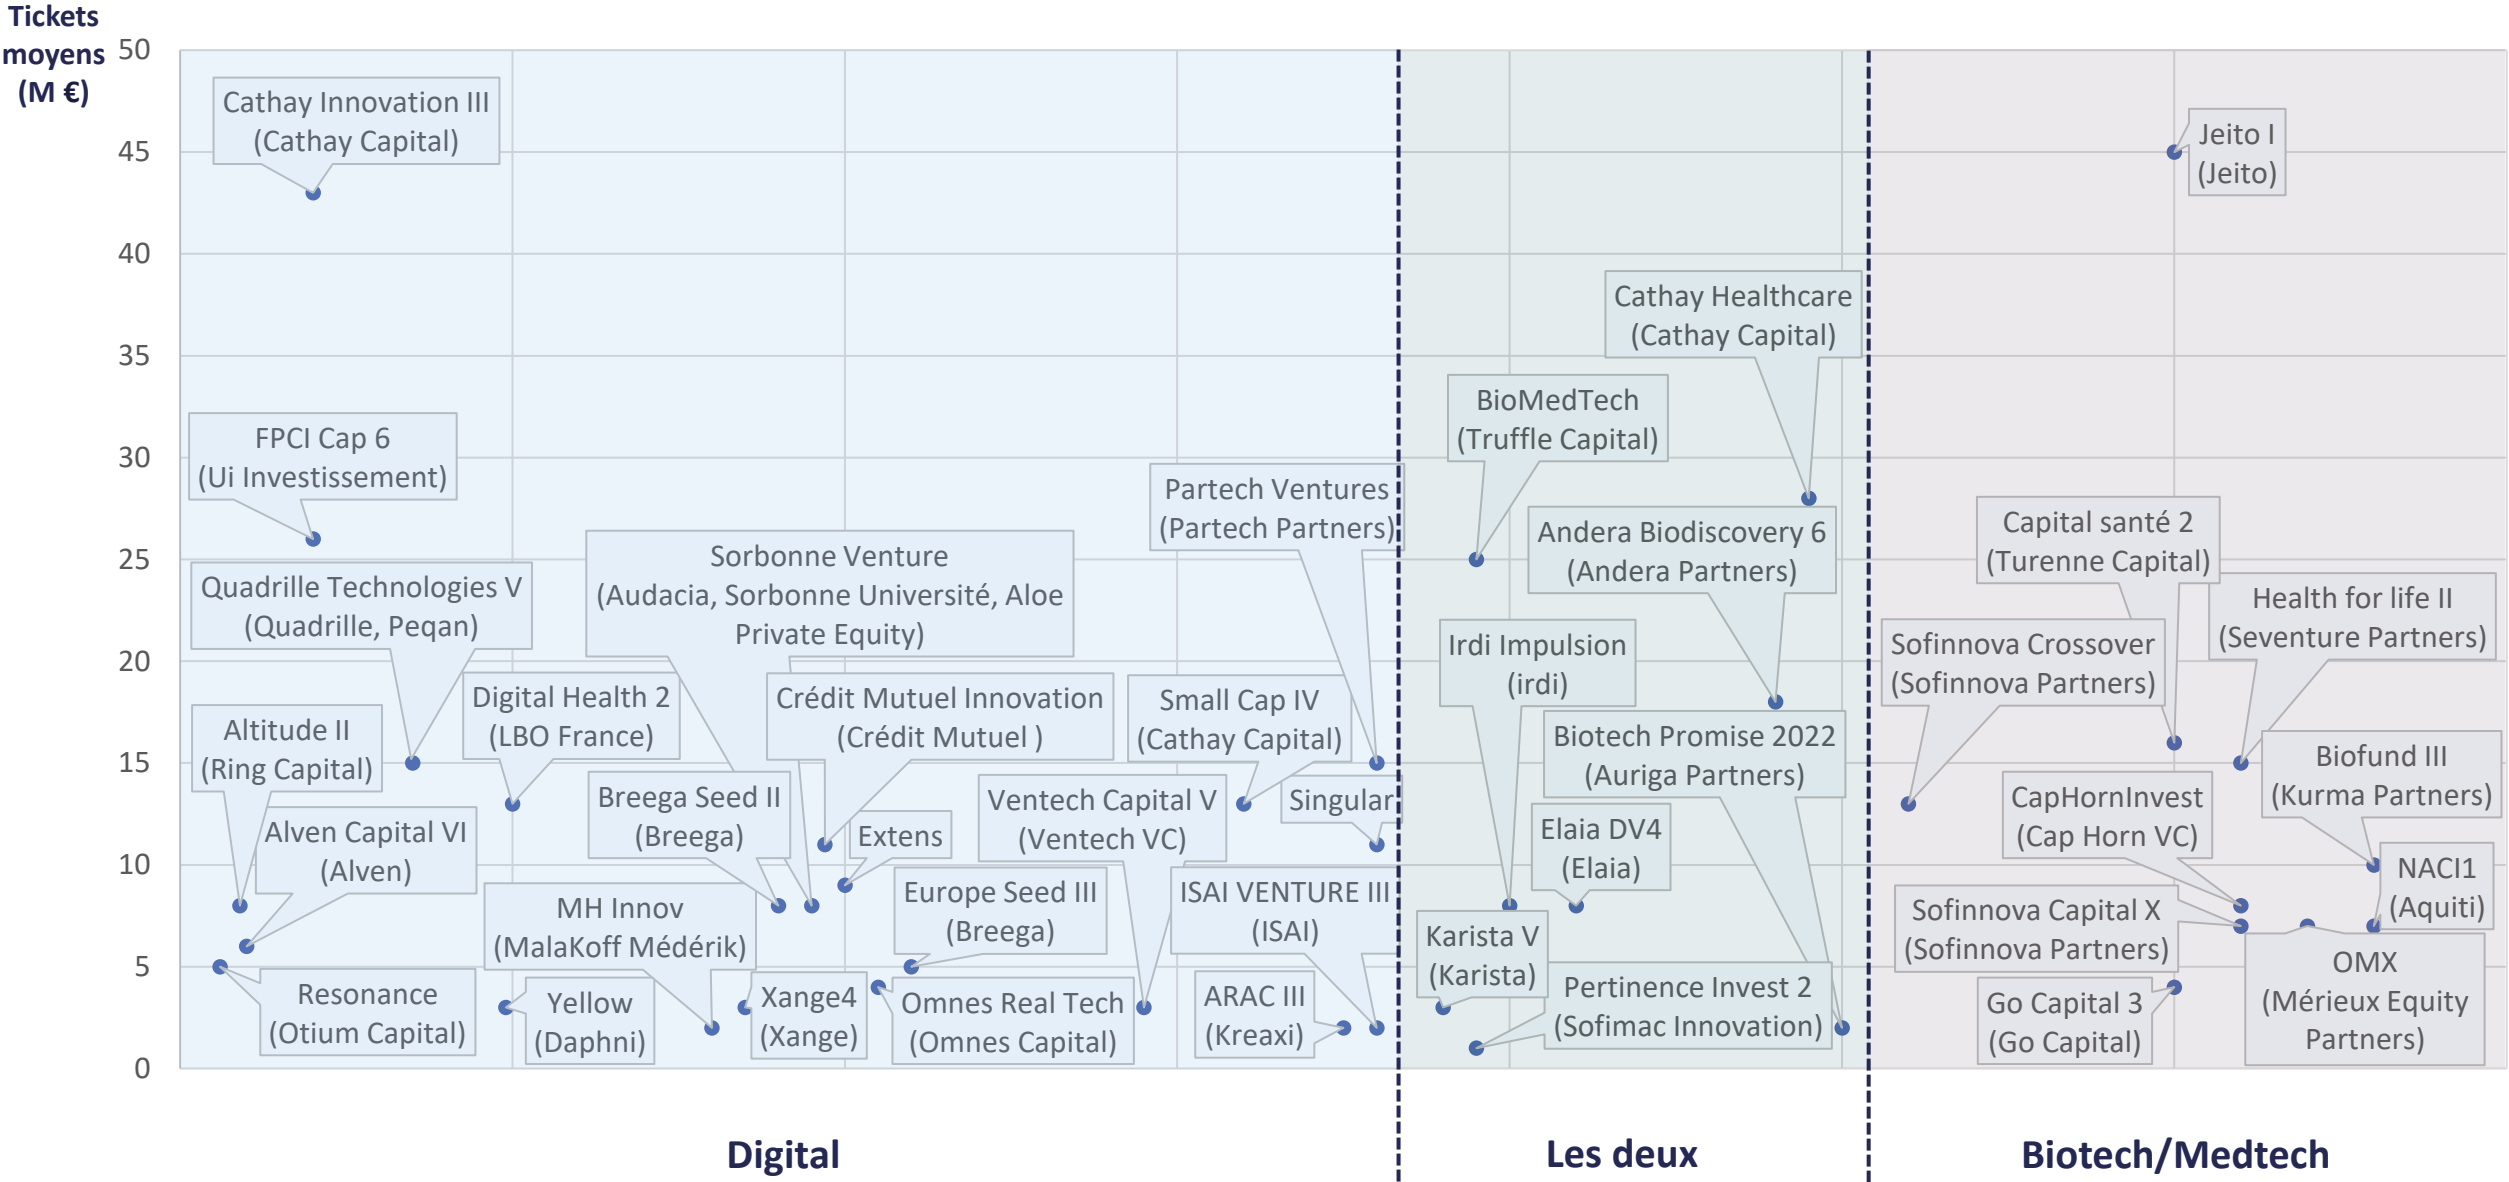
Tickets moyens (M €)

50
45
40
35
30
25
20
15
10
5
0

Cathay Innovation III (Cathay Capital)
FPCI Cap 6 (Ui Investissement)
Quadrille Technologies V (Quadrille, Peqan)
Sorbonne Venture (Audacia, Sorbonne Université, Aloe Private Equity)
Partech Ventures (Partech Partners)
Digital Health 2 (LBO France)
Crédit Mutuel Innovation (Crédit Mutuel )
Small Cap IV (Cathay Capital)
Altitude II (Ring Capital)
Breega Seed II (Breega)
Ventech Capital V (Ventech VC)
Singular
Alven Capital VI (Alven)
Extens
Europe Seed III (Breega)
ISAI VENTURE III (ISAI)
MH Innov (MalaKoff Médérik)
Resonance (Otium Capital)
Yellow (Daphni)
Xange4 (Xange)
Omnes Real Tech (Omnes Capital)
ARAC III (Kreaxi)

Cathay Healthcare (Cathay Capital)
BioMedTech (Truffle Capital)
Andera Biodiscovery 6 (Andera Partners)
Irdi Impulsion (irdi)
Biotech Promise 2022 (Auriga Partners)
Elaia DV4 (Elaia)
Karista V (Karista)
Pertinence Invest 2 (Sofimac Innovation)

Jeito I (Jeito)
Capital santé 2 (Turenne Capital)
Health for life II (Seventure Partners)
Sofinnova Crossover (Sofinnova Partners)
Biofund III (Kurma Partners)
CapHornInvest (Cap Horn VC)
NACI1 (Aquiti)
Sofinnova Capital X (Sofinnova Partners)
OMX (Mérieux Equity Partners)
Go Capital 3 (Go Capital)

Digital
Les deux
Biotech/Medtech